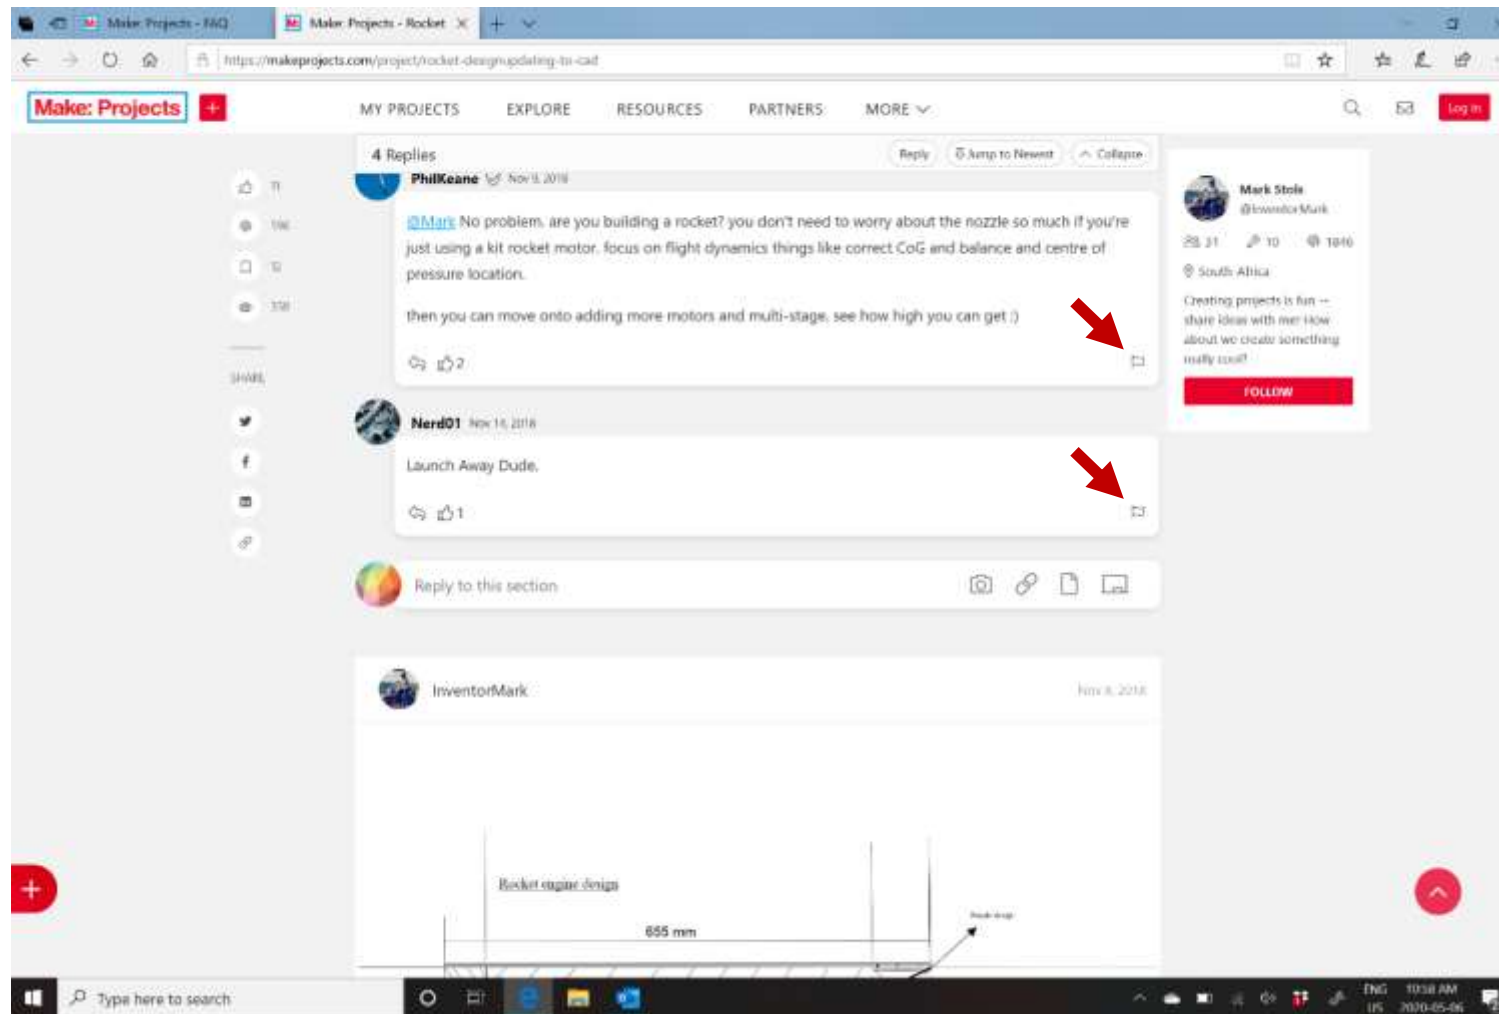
Make: Projects - FAQ
Make: Projects - Rocket

https://makeprojects.com/project/rocket-design-updating-to-cad

Make: Projects

MY PROJECTS EXPLORE RESOURCES PARTNERS MORE

Log In

4 Replies

Reply Jump to Newest Collapse

PhilKeane Nov 9, 2018

@Mark No problem. are you building a rocket? you don't need to worry about the nozzle so much if you're just using a kit rocket motor. focus on flight dynamics things like correct CoG and balance and centre of pressure location.

then you can move onto adding more motors and multi-stage. see how high you can get :)

2

Nerd01 Nov 14, 2018

Launch Away Dude.

1

Reply to this section

InventorMark Nov 8, 2018

Rocket engine design

655 mm

Mark Stols
@InventorMark

21 10 1846

South Africa

Creating projects is fun -- share ideas with me! How about we create something really cool?

FOLLOW

SHARE

Type here to search

ENG US 10:58 AM 2020-05-06